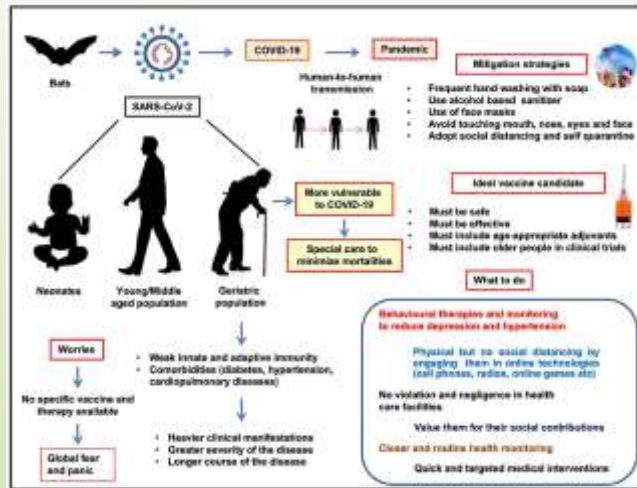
Bats

SARS-CoV-2

COVID-19

Pandemic

Human-to-human transmission

Mitigation strategies

- Frequent hand washing with soap
- Use alcohol based sanitizer
- Use of face masks
- Avoid touching mouth, nose, eyes and face
- Adopt social distancing and self quarantine

Neonates

Young/Middle aged population

Geriatric population

More vulnerable to COVID-19

Special care to minimize mortalities

Ideal vaccine candidate

- Must be safe
- Must be effective
- Must include age appropriate adjuvants
- Must include older people in clinical trials

What to do

Behavioural therapies and monitoring to reduce depression and hypertension

Physical but no social distancing by engaging them in online technologies (cell phones, radios, online games etc)

No violation and negligence in health care facilities

Value them for their social contributions

Closer and routine health monitoring

Quick and targeted medical interventions

Worries

No specific vaccine and therapy available

Global fear and panic

- Weak innate and adaptive immunity
- Comorbidities (diabetes, hypertension, cardiopulmonary diseases)

- Heavier clinical manifestations
- Greater severity of the disease
- Longer course of the disease